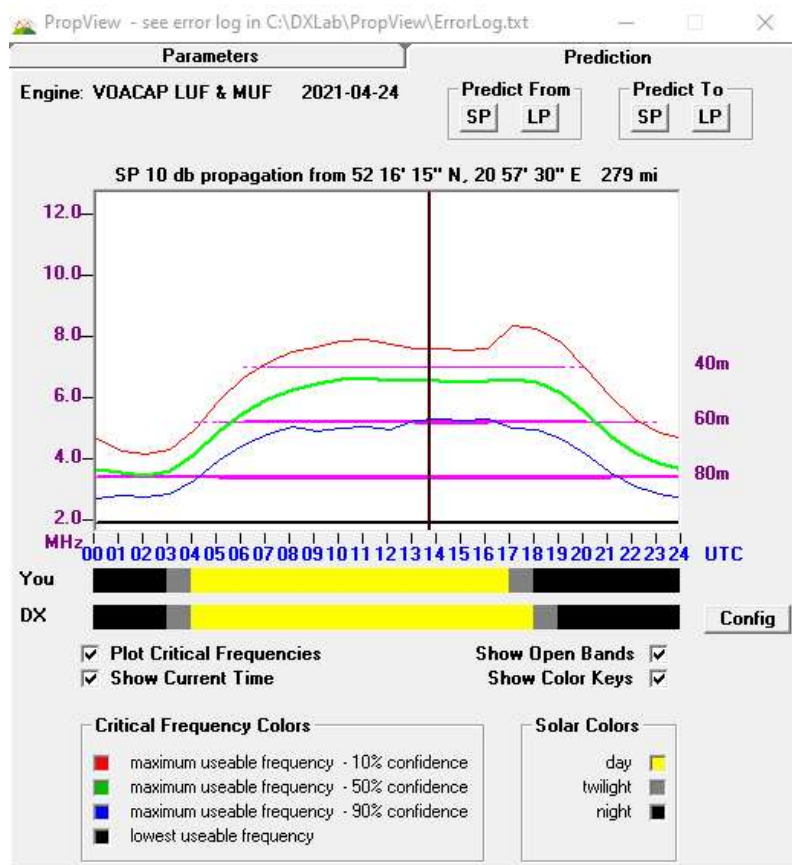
PropView - see error log in C:\DXLab\PropView\ErrorLog.txt

Parameters

Prediction

Engine: VOACAP LUF & MUF 2021-04-24

Predict From
SP LP

Predict To
SP LP

SP 10 db propagation from 52 16' 15" N, 20 57' 30" E 279 mi

12.0
10.0
8.0
6.0
4.0
2.0
MHz

40m
60m
80m

00 01 02 03 04 05 06 07 08 09 10 11 12 13 14 15 16 17 18 19 20 21 22 23 24 UTC

You

DX

Config

☑ Plot Critical Frequencies
☑ Show Current Time

Show Open Bands ☑
Show Color Keys ☑

Critical Frequency Colors
maximum useable frequency - 10% confidence
maximum useable frequency - 50% confidence
maximum useable frequency - 90% confidence
lowest useable frequency

Solar Colors
day
twilight
night